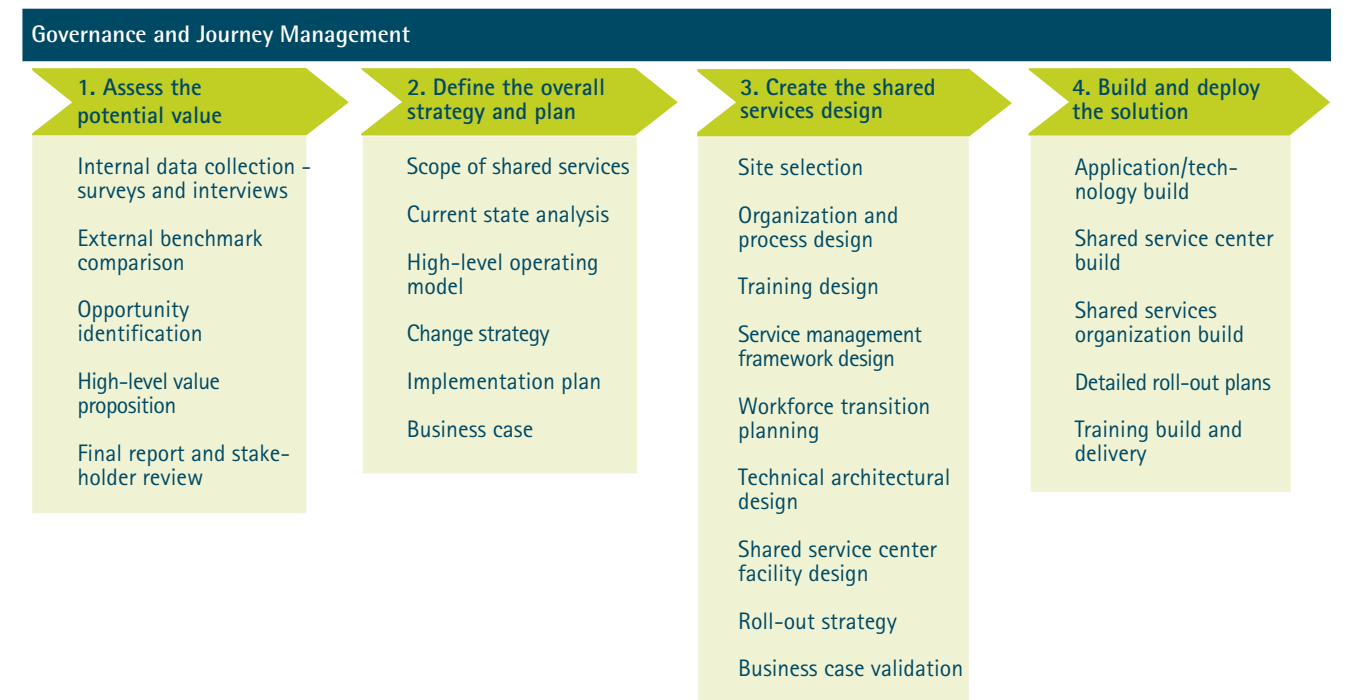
Governance and Journey Management

1. Assess the potential value

Internal data collection - surveys and interviews

External benchmark comparison

Opportunity identification

High-level value proposition

Final report and stakeholder review

2. Define the overall strategy and plan

Scope of shared services

Current state analysis

High-level operating model

Change strategy

Implementation plan

Business case

3. Create the shared services design

Site selection

Organization and process design

Training design

Service management framework design

Workforce transition planning

Technical architectural design

Shared service center facility design

Roll-out strategy

Business case validation

4. Build and deploy the solution

Application/technology build

Shared service center build

Shared services organization build

Detailed roll-out plans

Training build and delivery